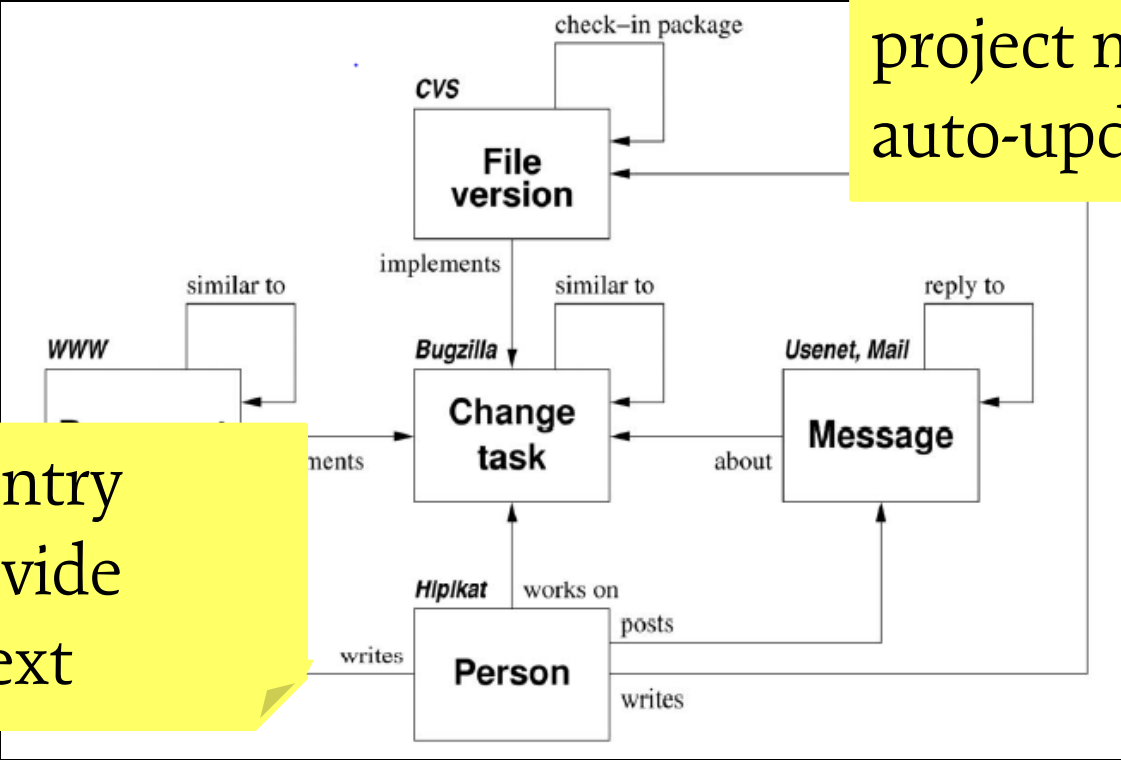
check–in package

project m
auto-upd

CVS

File version

implements

similar to

similar to

reply to

WWW

Bugzilla

Usenet, Mail

Change task

Message

ntry
vide
ext

ments

about

Hipikat

works on

posts

writes

Person

writes